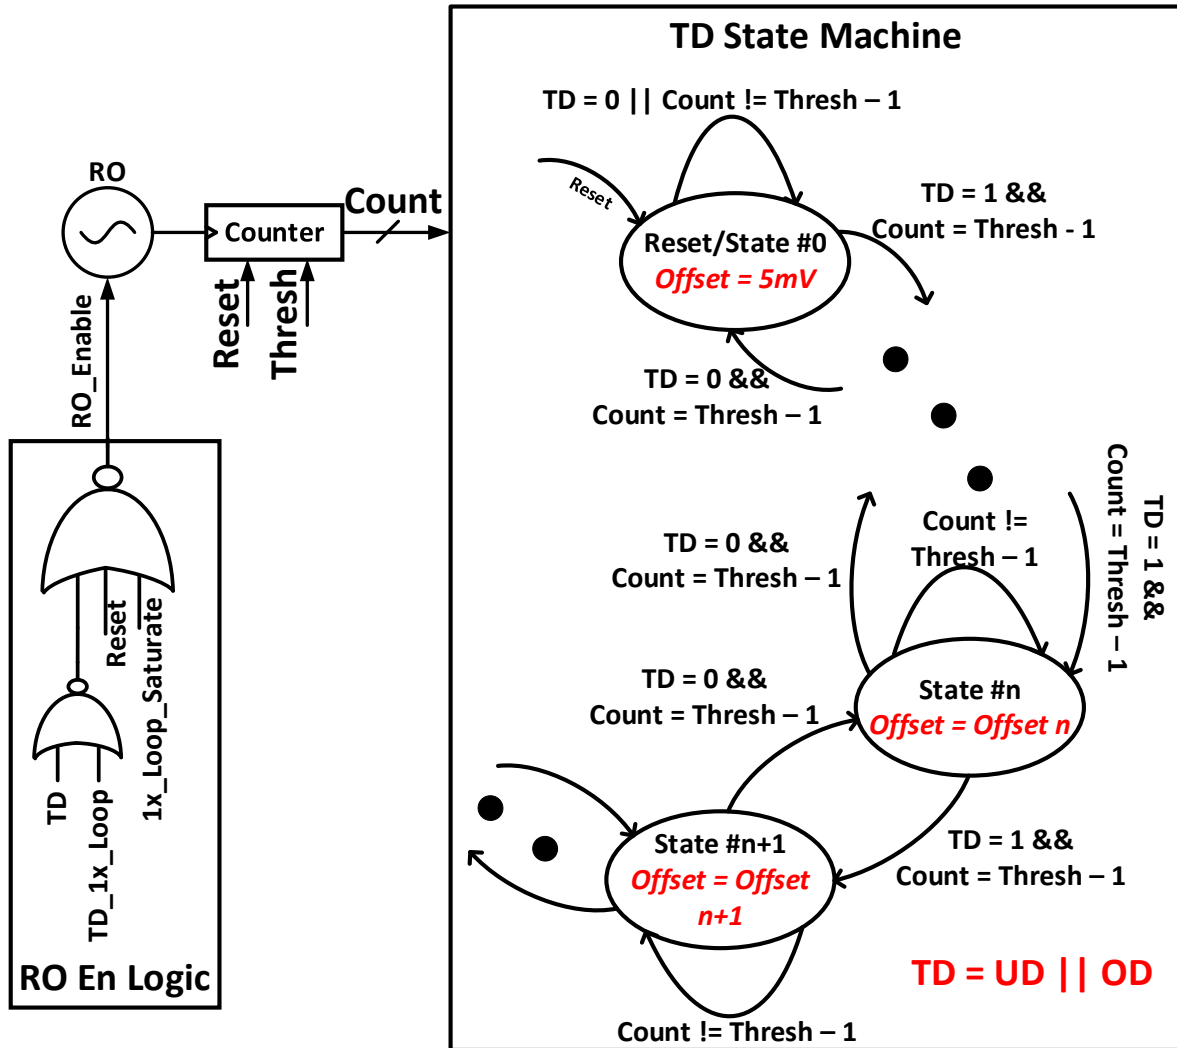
RO

RO_Enable

Counter

Count

Reset

Thresh

Reset

1x_Loop_Saturate

TD

TD_1x_Loop

RO En Logic

TD State Machine

TD = 0 || Count != Thresh – 1

Reset

TD = 1 &&
Count = Thresh - 1

Reset/State #0
Offset = 5mV

TD = 0 &&
Count = Thresh – 1

Count !=
Thresh – 1

TD = 1 &&
Count = Thresh – 1

TD = 0 &&
Count = Thresh – 1

TD = 0 &&
Count = Thresh – 1

State #n
Offset = Offset n

TD = 1 &&
Count = Thresh – 1

State #n+1
Offset = Offset n+1

TD = UD || OD

Count != Thresh – 1